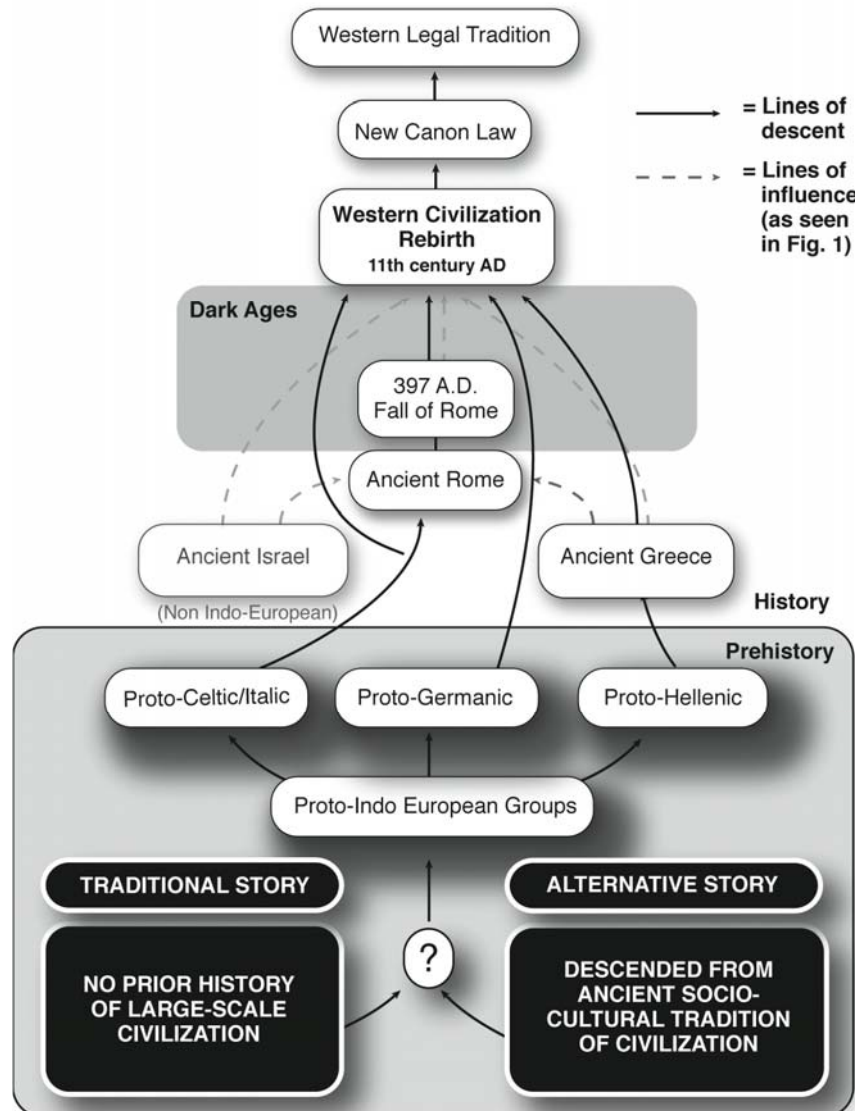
Western Legal Tradition

= Lines of descent

= Lines of influence (as seen in Fig. 1)

New Canon Law

Western Civilization Rebirth
11th century AD

Dark Ages

397 A.D.
Fall of Rome

Ancient Rome

Ancient Israel

(Non Indo-European)

Ancient Greece

History

Prehistory

Proto-Celtic/Italic

Proto-Germanic

Proto-Hellenic

Proto-Indo European Groups

TRADITIONAL STORY

ALTERNATIVE STORY

NO PRIOR HISTORY OF LARGE-SCALE CIVILIZATION

?

DESCENDED FROM ANCIENT SOCIO-CULTURAL TRADITION OF CIVILIZATION